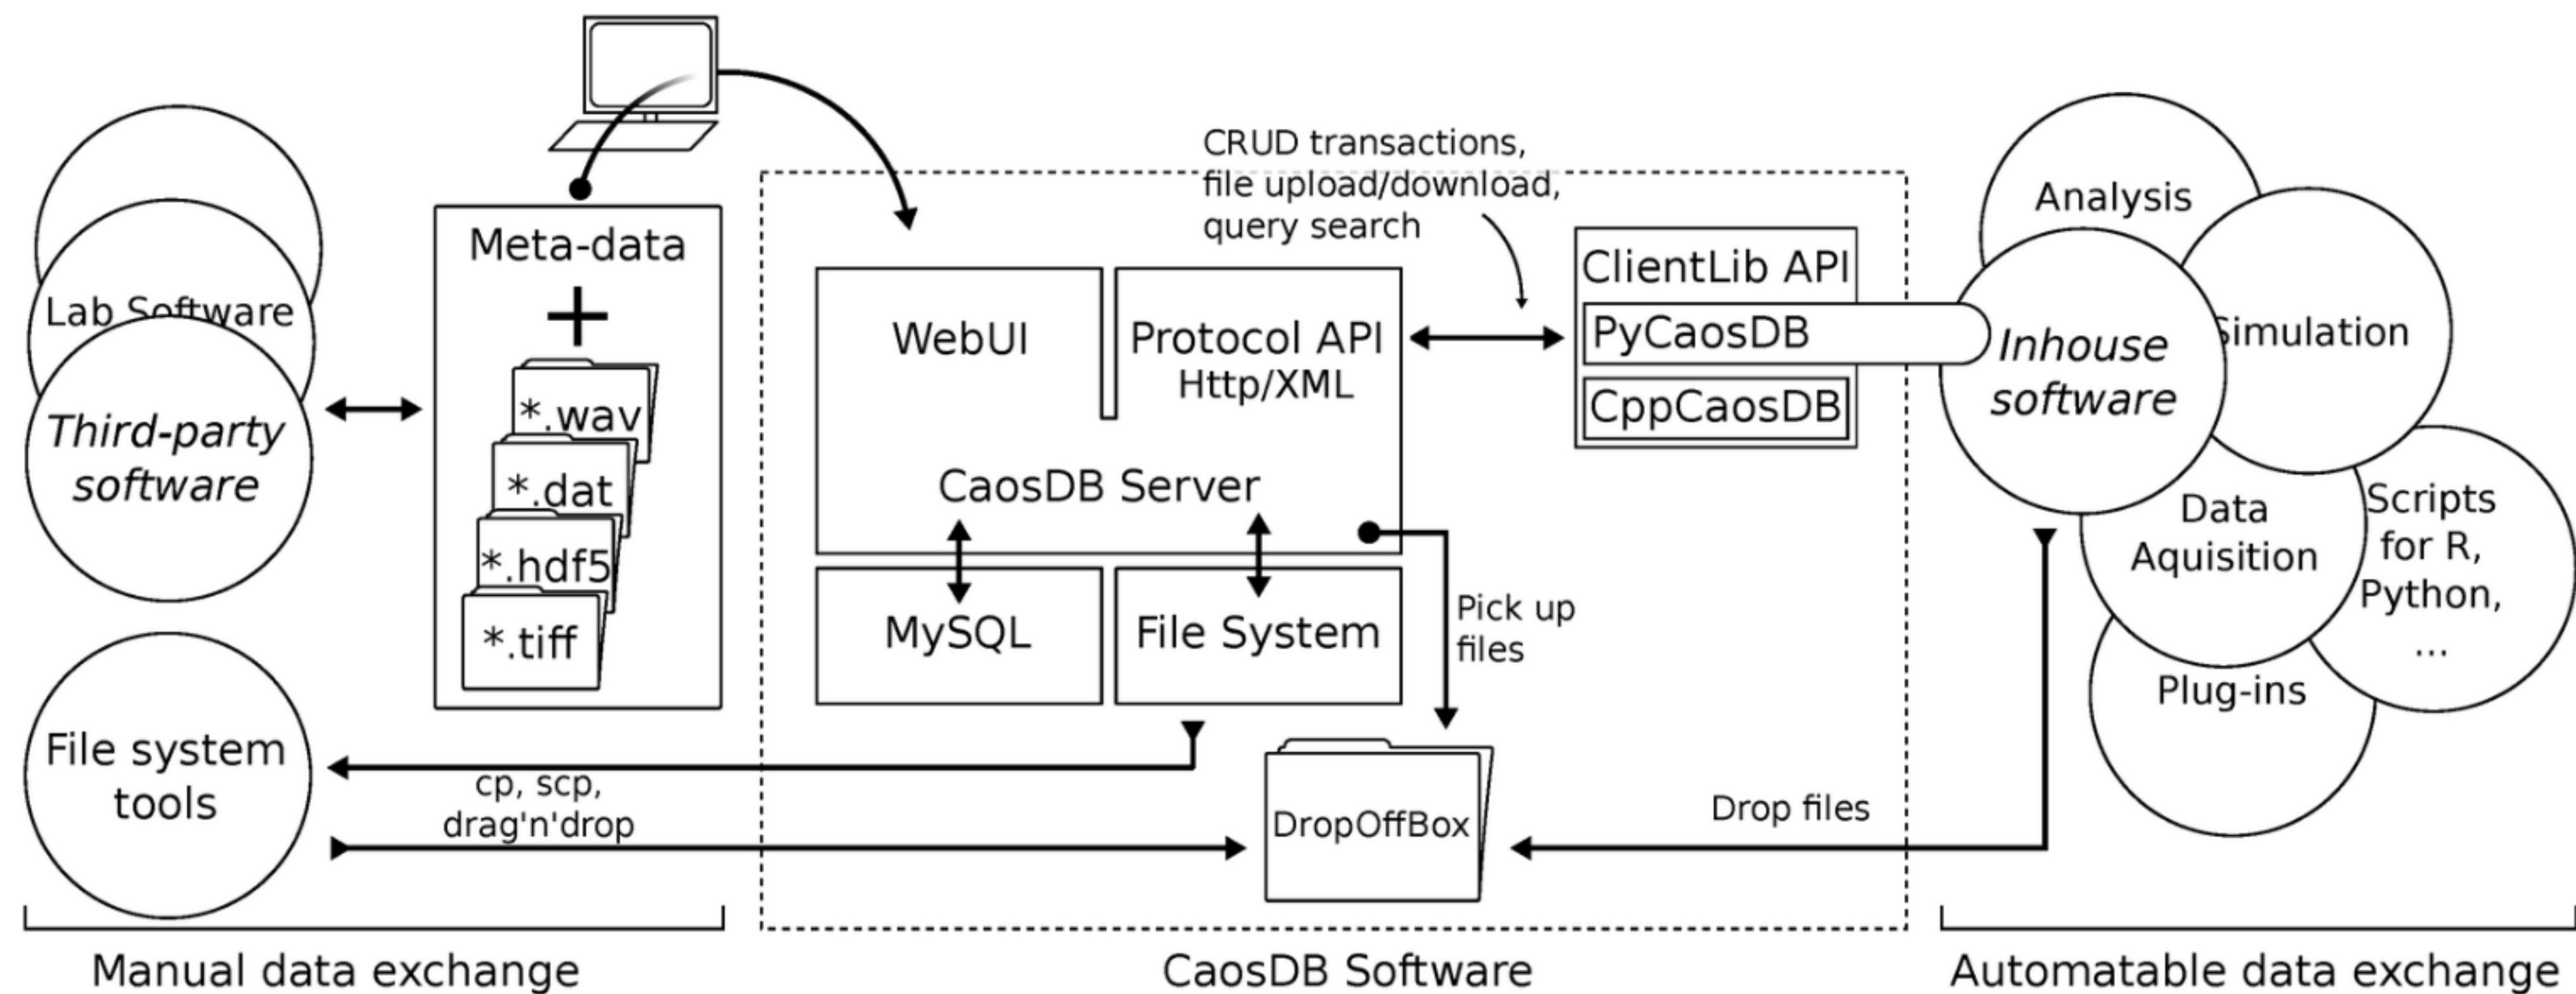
Lab Software

Third-party software

Meta-data

+

*.wav

*.dat

*.hdf5

*.tiff

File system tools

cp, scp, drag'n'drop

CRUD transactions, file upload/download, query search

WebUI

Protocol API Http/XML

CaosDB Server

MySQL

File System

Pick up files

DropOffBox

ClientLib API

PyCaosDB

CppCaosDB

Analysis

Inhouse software

Simulation

Data Aquisition

Scripts for R, Python, ...

Plug-ins

Drop files

Manual data exchange

CaosDB Software

Automatable data exchange